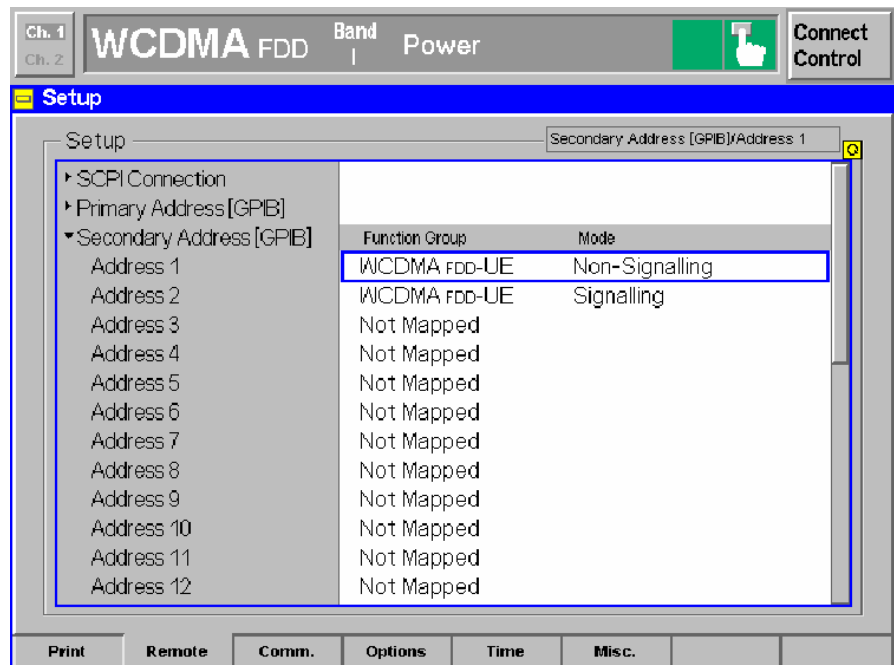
Ch. 1
Ch. 2
WCDMA FDD
Band
I
Power
Connect Control

Setup

Setup
Secondary Address [GPIB]/Address 1
Q

▸SCPI Connection
▸Primary Address [GPIB]
▾Secondary Address [GPIB]

| | Function Group | Mode |
|---|---|---|
| Address 1 | WCDMA FDD-UE | Non-Signalling |
| Address 2 | WCDMA FDD-UE | Signalling |
| Address 3 | Not Mapped | |
| Address 4 | Not Mapped | |
| Address 5 | Not Mapped | |
| Address 6 | Not Mapped | |
| Address 7 | Not Mapped | |
| Address 8 | Not Mapped | |
| Address 9 | Not Mapped | |
| Address 10 | Not Mapped | |
| Address 11 | Not Mapped | |
| Address 12 | Not Mapped | |

Print
Remote
Comm.
Options
Time
Misc.